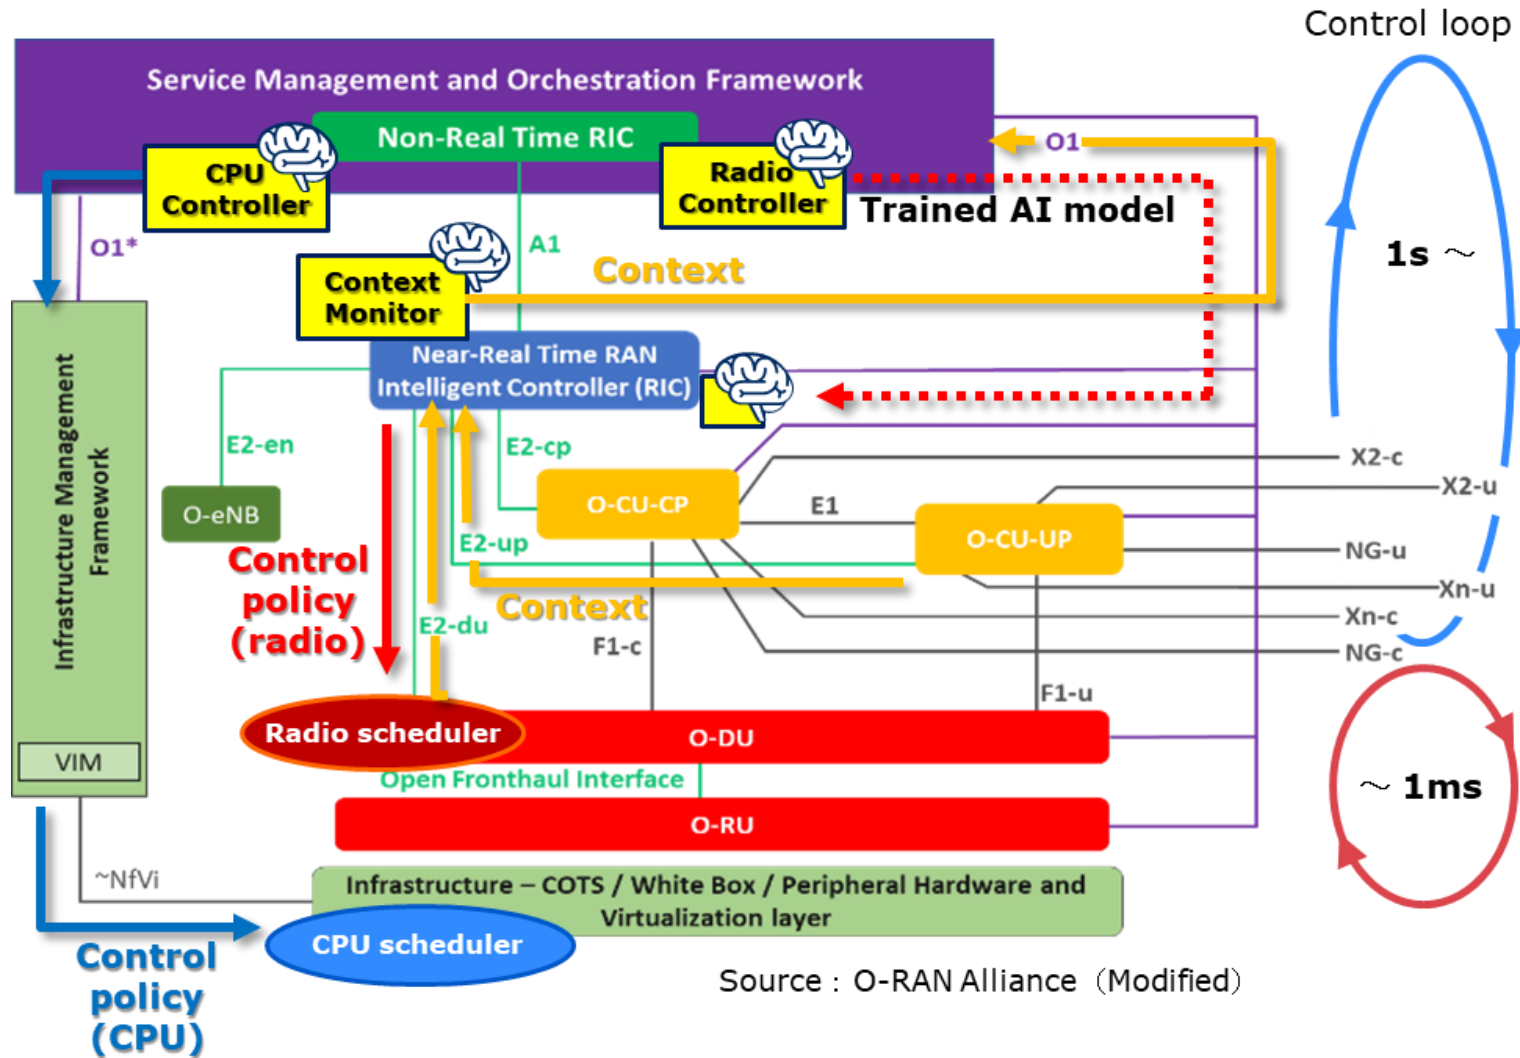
Control loop

Service Management and Orchestration Framework

Non-Real Time RIC

CPU Controller

Radio Controller

O1

Trained AI model

1s ～

O1*

A1

Context Monitor

Context

Infrastructure Management Framework

Near-Real Time RAN Intelligent Controller (RIC)

E2-en

E2-cp

X2-c

X2-u

O-eNB

O-CU-CP

E1

O-CU-UP

E2-up

NG-u

Control policy (radio)

Xn-u

Context

Xn-c

E2-du

F1-c

NG-c

F1-u

Radio scheduler

O-DU

VIM

Open Fronthaul Interface

～ 1ms

O-RU

~NfVi

Infrastructure – COTS / White Box / Peripheral Hardware and Virtualization layer

CPU scheduler

Control policy (CPU)

Source：O-RAN Alliance（Modified）